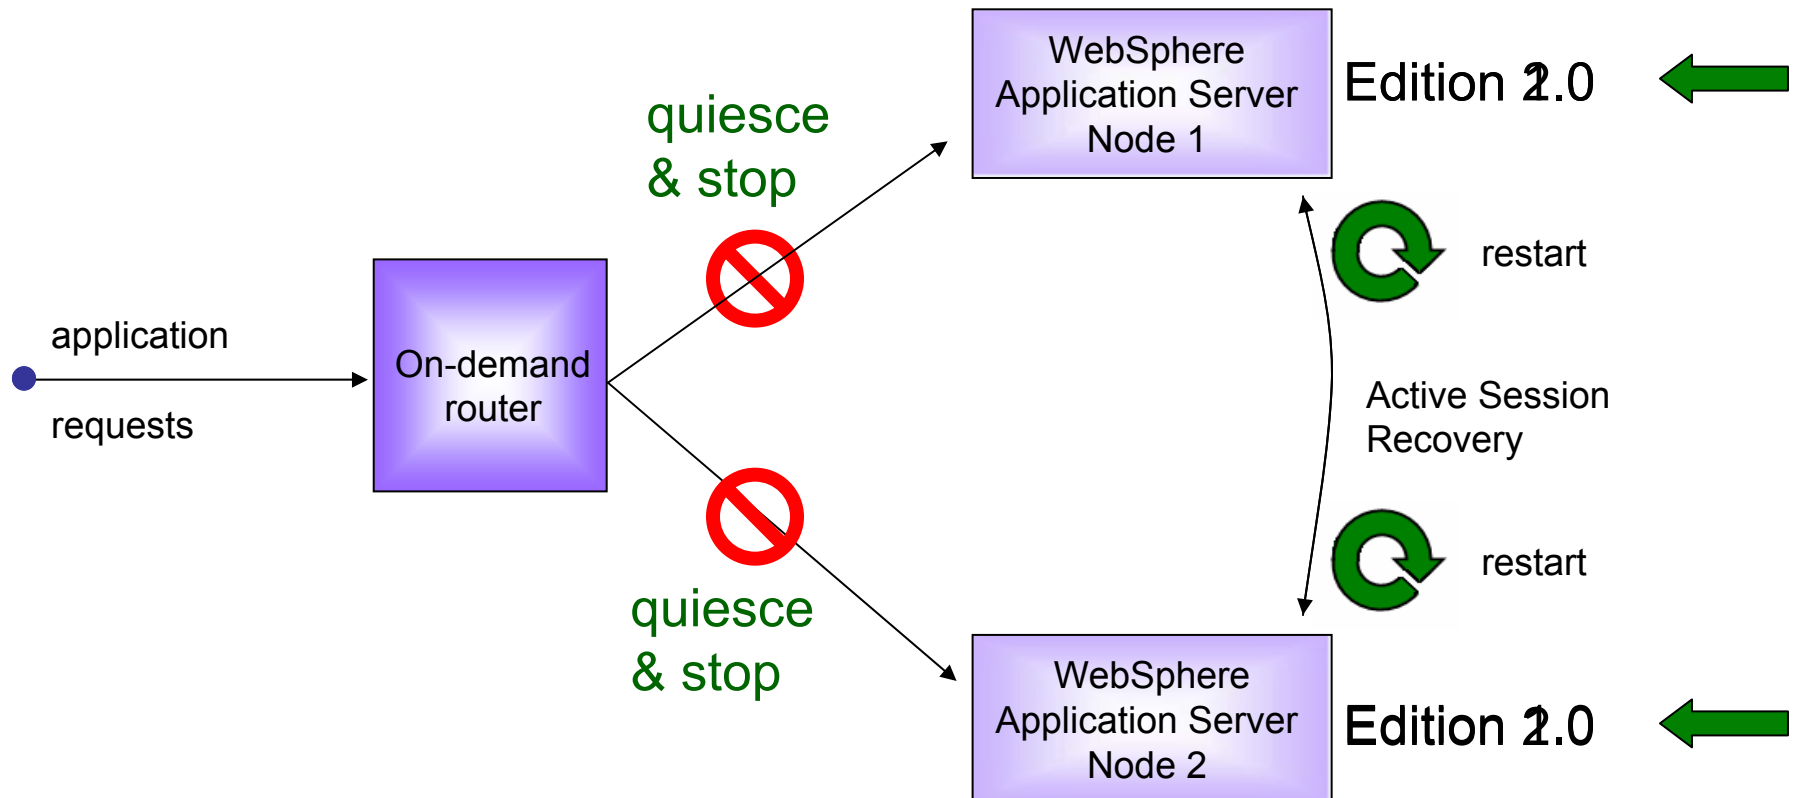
WebSphere Application Server Node 1

Edition 2.0

quiesce & stop

restart

application

requests

On-demand router

Active Session Recovery

restart

quiesce & stop

WebSphere Application Server Node 2

Edition 2.0